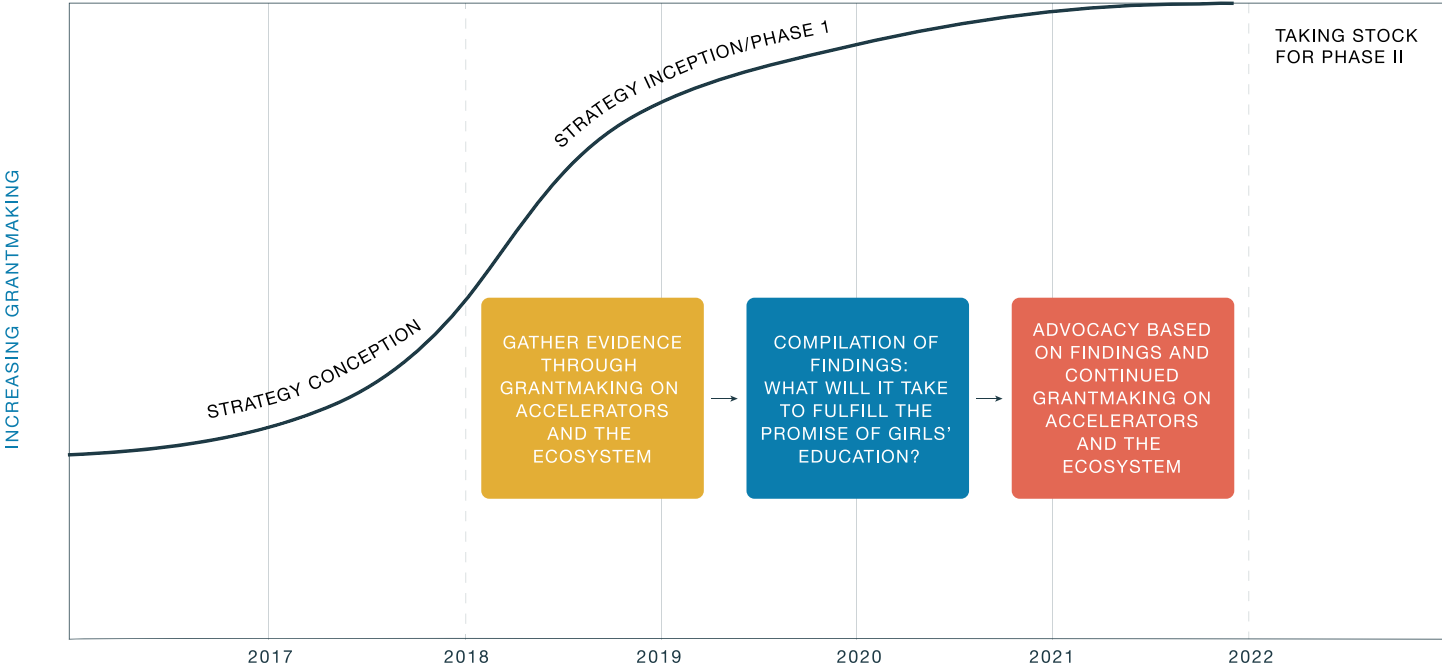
INCREASING GRANTMAKING

STRATEGY INCEPTION/PHASE 1

TAKING STOCK FOR PHASE II

STRATEGY CONCEPTION

GATHER EVIDENCE THROUGH GRANTMAKING ON ACCELERATORS AND THE ECOSYSTEM

COMPILATION OF FINDINGS: WHAT WILL IT TAKE TO FULFILL THE PROMISE OF GIRLS' EDUCATION?

ADVOCACY BASED ON FINDINGS AND CONTINUED GRANTMAKING ON ACCELERATORS AND THE ECOSYSTEM

2017 2018 2019 2020 2021 2022